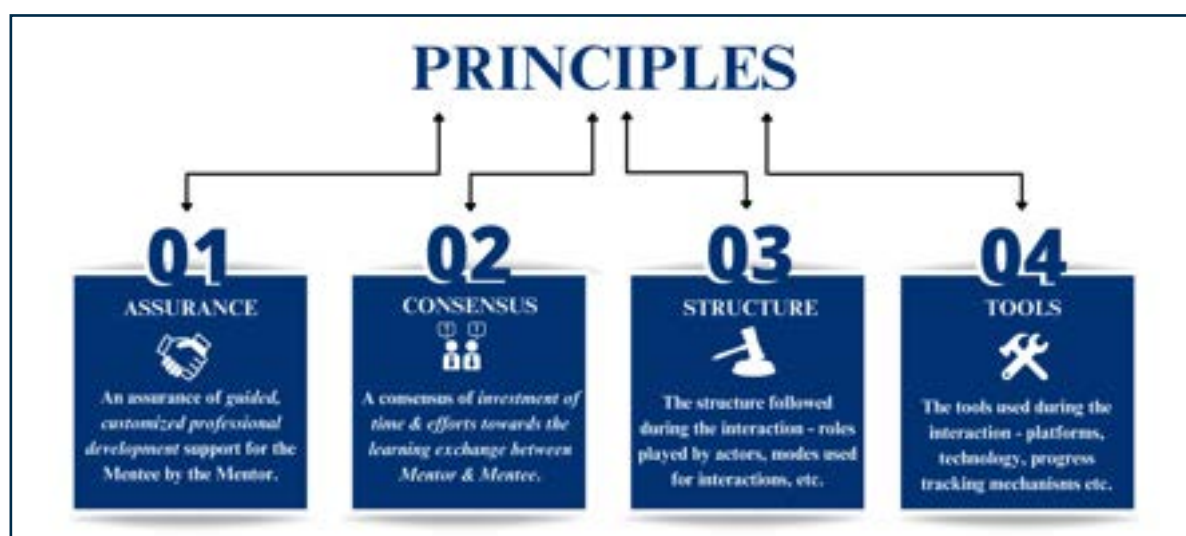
PRINCIPLES

01
ASSURANCE
An assurance of guided, customized professional development support for the Mentee by the Mentor.

02
CONSENSUS
A consensus of investment of time & efforts towards the learning exchange between Mentor & Mentee.

03
STRUCTURE
The structure followed during the interaction - roles played by actors, modes used for interactions, etc.

04
TOOLS
The tools used during the interaction - platforms, technology, progress tracking mechanisms etc.